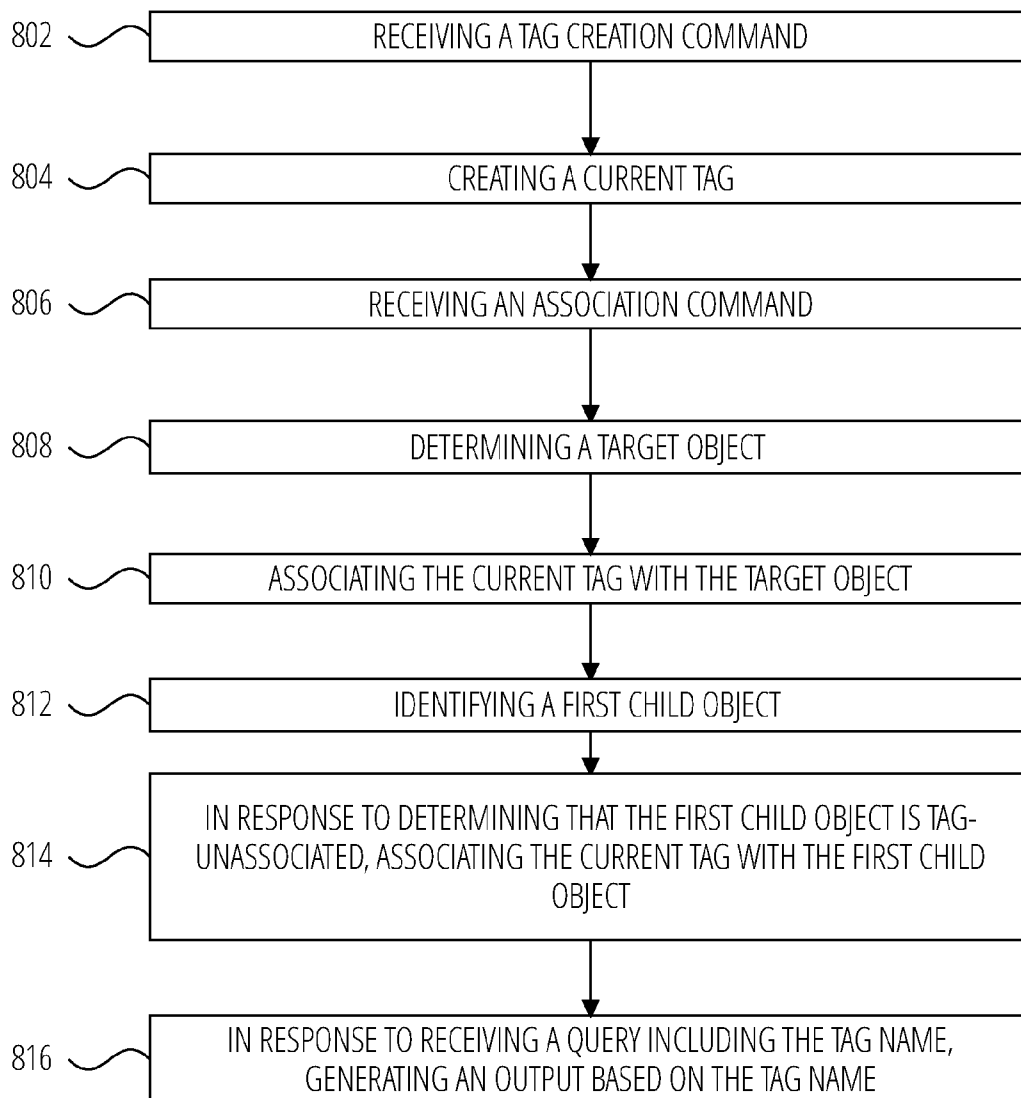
802 RECEIVING A TAG CREATION COMMAND

804 CREATING A CURRENT TAG

806 RECEIVING AN ASSOCIATION COMMAND

808 DETERMINING A TARGET OBJECT

810 ASSOCIATING THE CURRENT TAG WITH THE TARGET OBJECT

812 IDENTIFYING A FIRST CHILD OBJECT

814 IN RESPONSE TO DETERMINING THAT THE FIRST CHILD OBJECT IS TAG-UNASSOCIATED, ASSOCIATING THE CURRENT TAG WITH THE FIRST CHILD OBJECT

816 IN RESPONSE TO RECEIVING A QUERY INCLUDING THE TAG NAME, GENERATING AN OUTPUT BASED ON THE TAG NAME